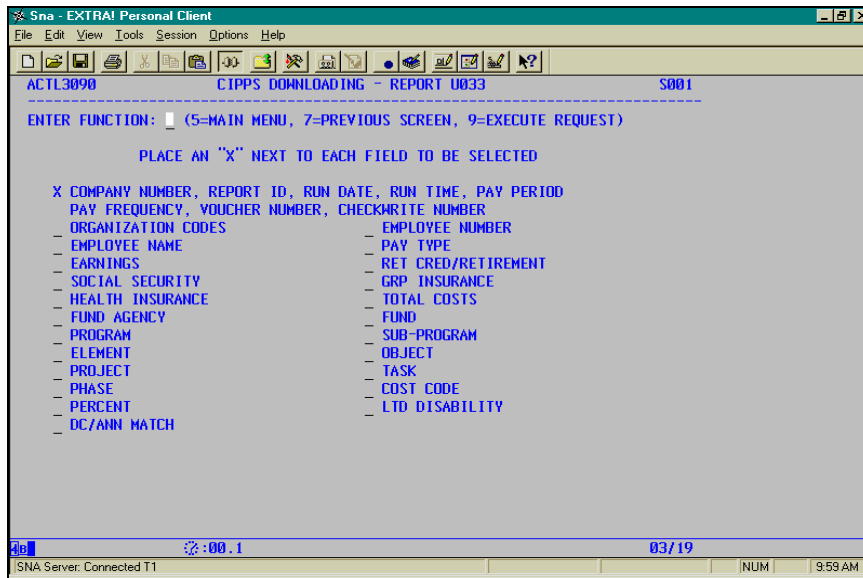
Sna - EXTRA! Personal Client

File Edit View Tools Session Options Help

ACTL3090 CIPPS DOWNLOADING - REPORT U033 S001

ENTER FUNCTION: _ (5=MAIN MENU, 7=PREVIOUS SCREEN, 9=EXECUTE REQUEST)

PLACE AN "X" NEXT TO EACH FIELD TO BE SELECTED

X COMPANY NUMBER, REPORT ID, RUN DATE, RUN TIME, PAY PERIOD
PAY FREQUENCY, VOUCHER NUMBER, CHECKWRITE NUMBER

_ ORGANIZATION CODES
_ EMPLOYEE NAME
_ EARNINGS
_ SOCIAL SECURITY
_ HEALTH INSURANCE
_ FUND AGENCY
_ PROGRAM
_ ELEMENT
_ PROJECT
_ PHASE
_ PERCENT
_ DC/ANN MATCH

_ EMPLOYEE NUMBER
_ PAY TYPE
_ RET CRED/RETIREMENT
_ GRP INSURANCE
_ TOTAL COSTS
_ FUND
_ SUB-PROGRAM
_ OBJECT
_ TASK
_ COST CODE
_ LTD DISABILITY

4B :00.1 03/19

SNA Server: Connected T1 NUM 9:59 AM